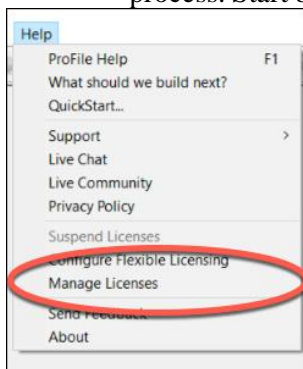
process. Start

Help

ProFile Help F1
What should we build next?
QuickStart...

Support >
Live Chat
Live Community
Privacy Policy

Suspend Licenses
Configure Flexible Licensing
Manage Licenses

Send Feedback
About